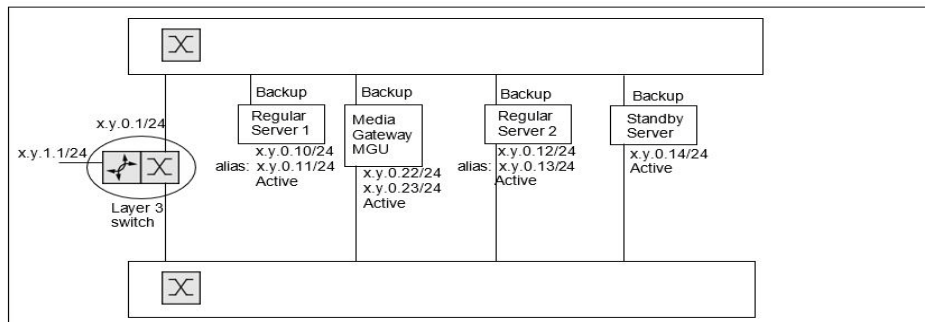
Backup

Regular Server 1

x.y.0.1/24

x.y.1.1/24

alias: x.y.0.10/24
x.y.0.11/24
Active

Layer 3 switch

Backup

Media Gateway MGU

x.y.0.22/24
x.y.0.23/24
Active

Backup

Regular Server 2

alias: x.y.0.12/24
x.y.0.13/24
Active

Backup

Standby Server

x.y.0.14/24
Active